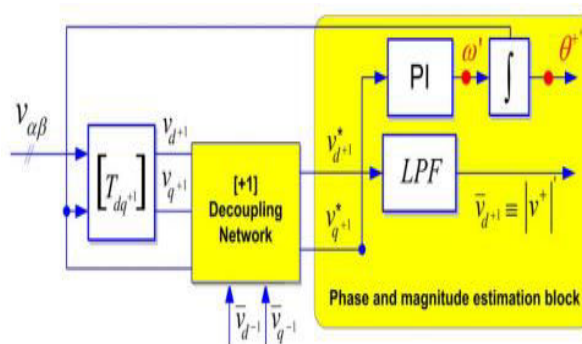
$v_{\alpha\beta}$

$\left[T_{dq^{+1}}\right]$

$v_{d^{+1}}$

$v_{q^{+1}}$

[+1] Decoupling Network

$v^*_{d^{+1}}$

$v^*_{q^{+1}}$

PI

$\omega'$

$\int$

$\theta^{+'}$

$LPF$

$\bar{v}_{d^{+1}} \equiv \left|v^+\right|'$

$\bar{v}_{d^{-1}}$ $\bar{v}_{q^{-1}}$

Phase and magnitude estimation block